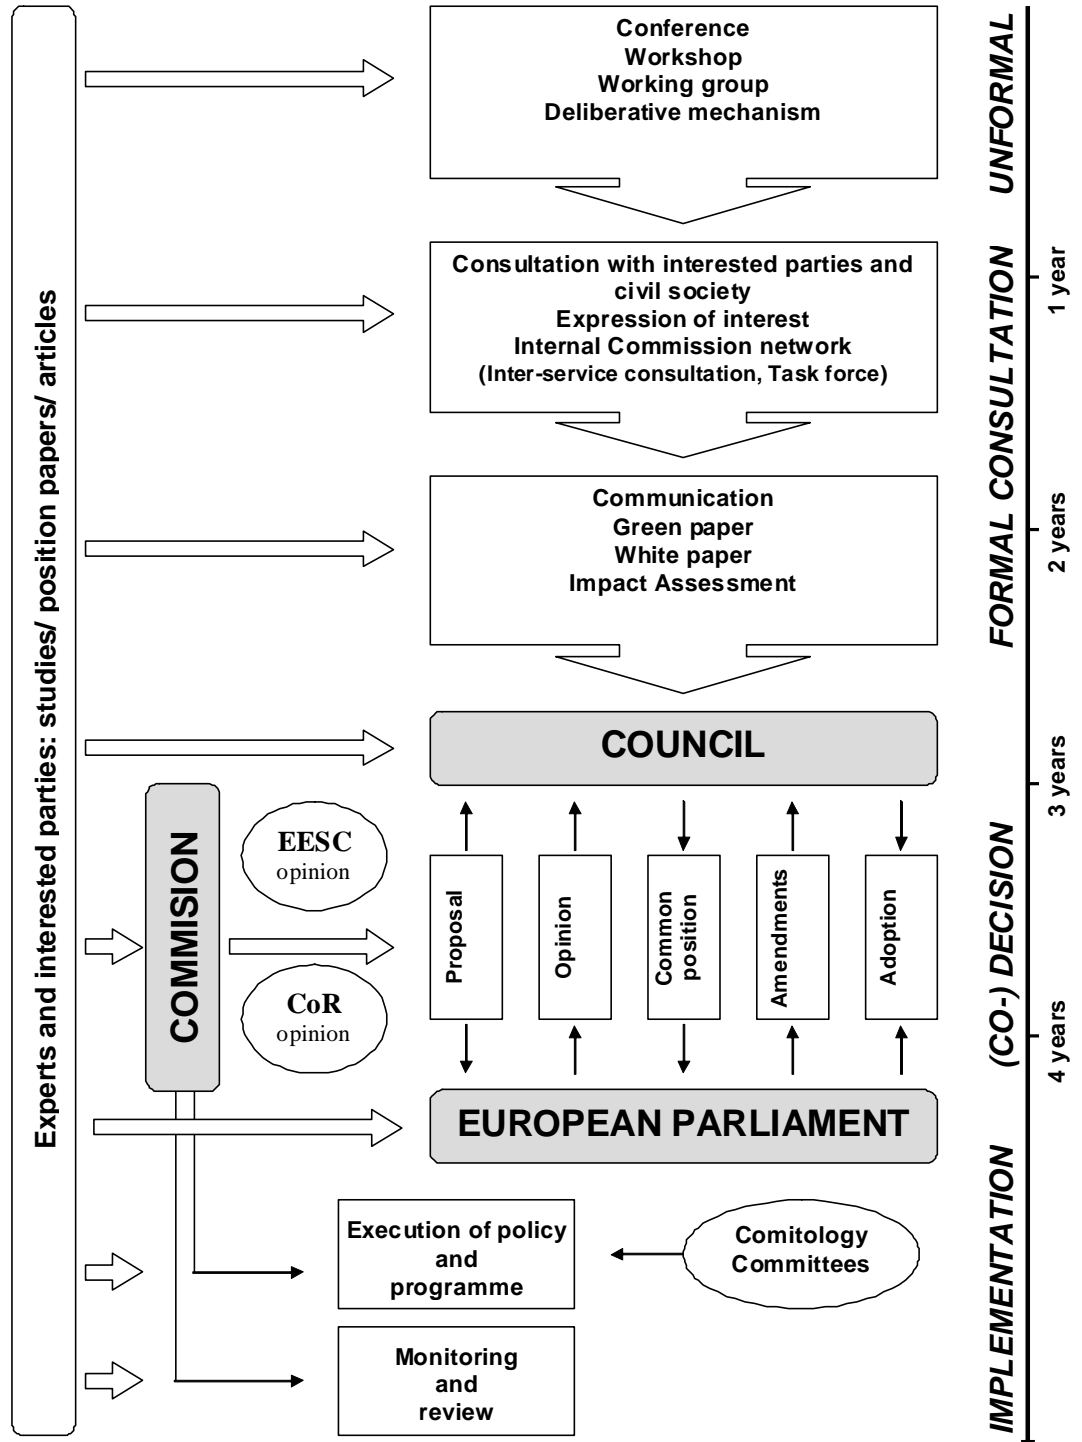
Experts and interested parties: studies/ position papers/ articles

Conference
Workshop
Working group
Deliberative mechanism

Consultation with interested parties and civil society
Expression of interest
Internal Commission network
(Inter-service consultation, Task force)

Communication
Green paper
White paper
Impact Assessment

COUNCIL

COMMISION

EESC opinion

CoR opinion

Proposal

Opinion

Common position

Amendments

Adoption

EUROPEAN PARLIAMENT

Execution of policy and programme

Comitology Committees

Monitoring and review

UNFORMAL

FORMAL CONSULTATION

(CO-) DECISION

IMPLEMENTATION

1 year

2 years

3 years

4 years